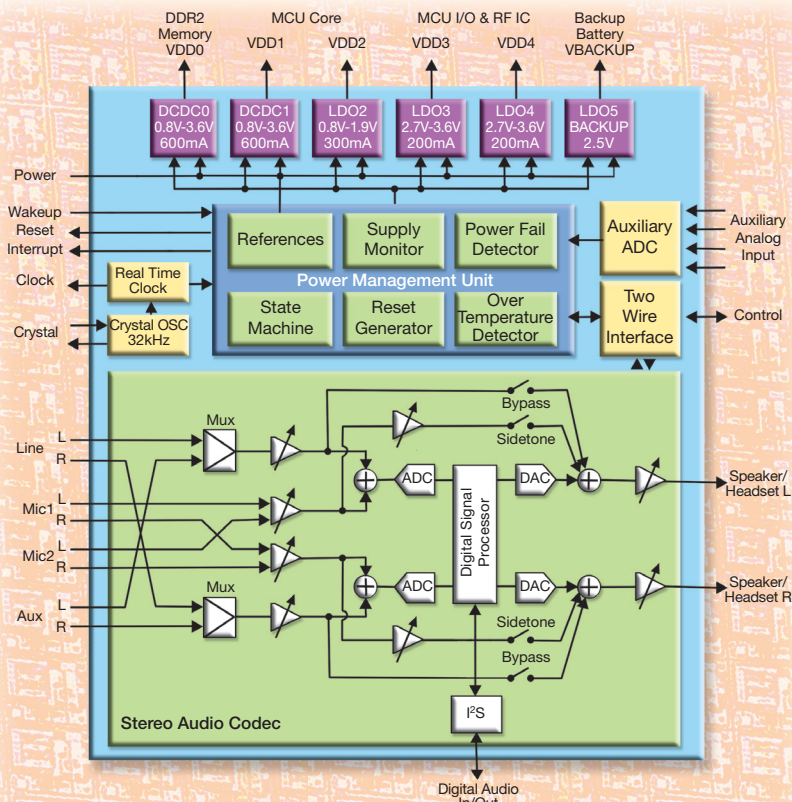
DDR2 Memory VDD0

MCU Core

VDD1

VDD2

MCU I/O & RF IC

VDD3

VDD4

Backup Battery VBACKUP

DCDC0 0.8V-3.6V 600mA

DCDC1 0.8V-3.6V 600mA

LDO2 0.8V-1.9V 300mA

LDO3 2.7V-3.6V 200mA

LDO4 2.7V-3.6V 200mA

LDO5 BACKUP 2.5V

Power

Wakeup

Reset

Interrupt

Clock

Crystal

References

Supply Monitor

Power Fail Detector

Auxiliary ADC

Auxiliary Analog Input

Real Time Clock

Power Management Unit

State Machine

Reset Generator

Over Temperature Detector

Two Wire Interface

Control

Crystal OSC 32kHz

Mux

Bypass

Sidetone

Line

L

R

Mic1

L

R

Mic2

L

R

Aux

L

R

ADC

Digital Signal Processor

DAC

Speaker/ Headset L

Mux

ADC

DAC

Speaker/ Headset R

Sidetone

Bypass

Stereo Audio Codec

I$^2$S

Digital Audio In/Out